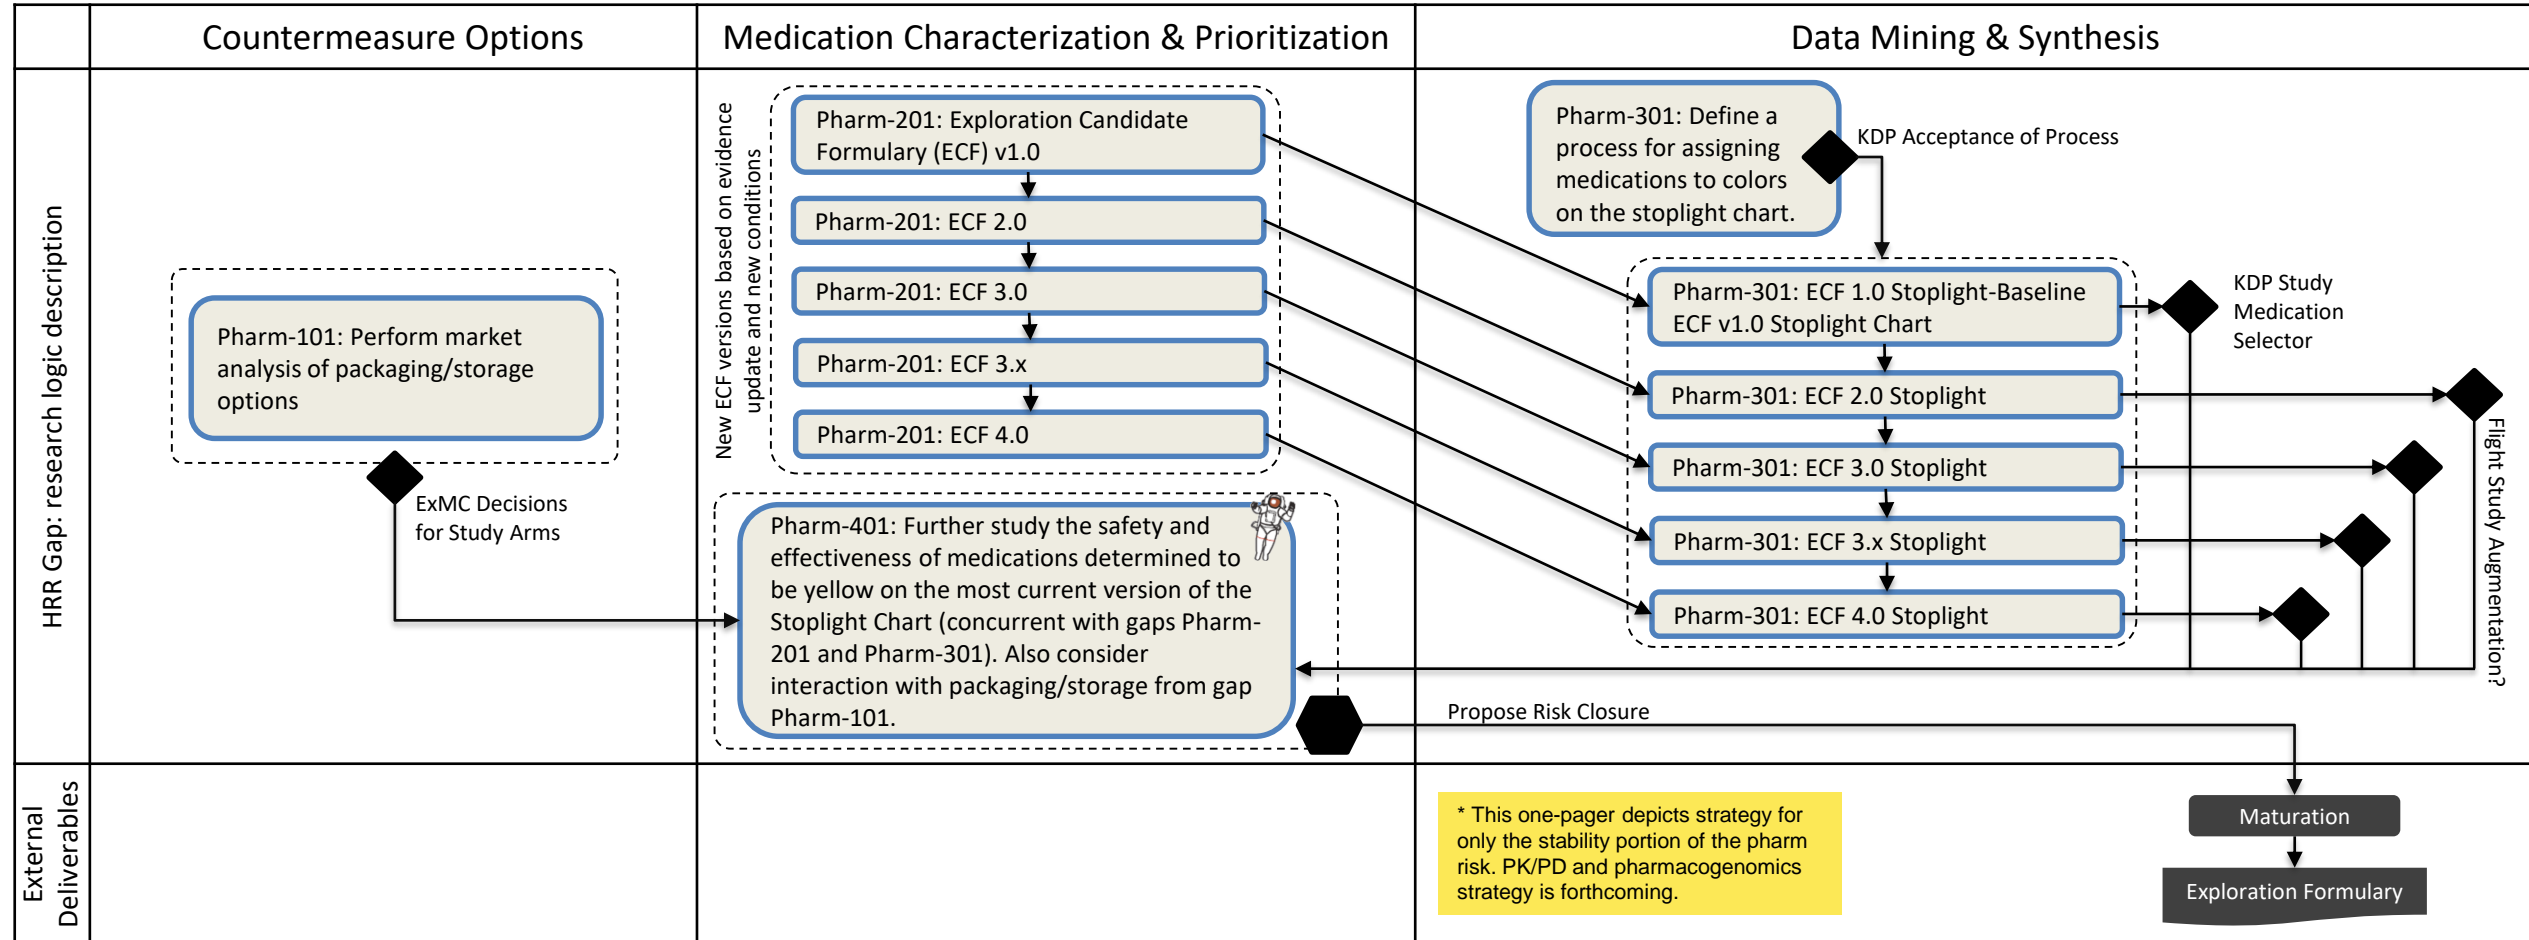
Countermeasure Options

Medication Characterization & Prioritization

Data Mining & Synthesis

HRR Gap: research logic description

Pharm-101: Perform market analysis of packaging/storage options

ExMC Decisions for Study Arms

New ECF versions based on evidence update and new conditions

Pharm-201: Exploration Candidate Formulary (ECF) v1.0

Pharm-201: ECF 2.0

Pharm-201: ECF 3.0

Pharm-201: ECF 3.x

Pharm-201: ECF 4.0

Pharm-401: Further study the safety and effectiveness of medications determined to be yellow on the most current version of the Stoplight Chart (concurrent with gaps Pharm-201 and Pharm-301). Also consider interaction with packaging/storage from gap Pharm-101.

Pharm-301: Define a process for assigning medications to colors on the stoplight chart.

KDP Acceptance of Process

Pharm-301: ECF 1.0 Stoplight-Baseline ECF v1.0 Stoplight Chart

KDP Study Medication Selector

Pharm-301: ECF 2.0 Stoplight

Pharm-301: ECF 3.0 Stoplight

Pharm-301: ECF 3.x Stoplight

Pharm-301: ECF 4.0 Stoplight

Flight Study Augmentation?

Propose Risk Closure

External Deliverables

* This one-pager depicts strategy for only the stability portion of the pharm risk. PK/PD and pharmacogenomics strategy is forthcoming.

Maturation

Exploration Formulary